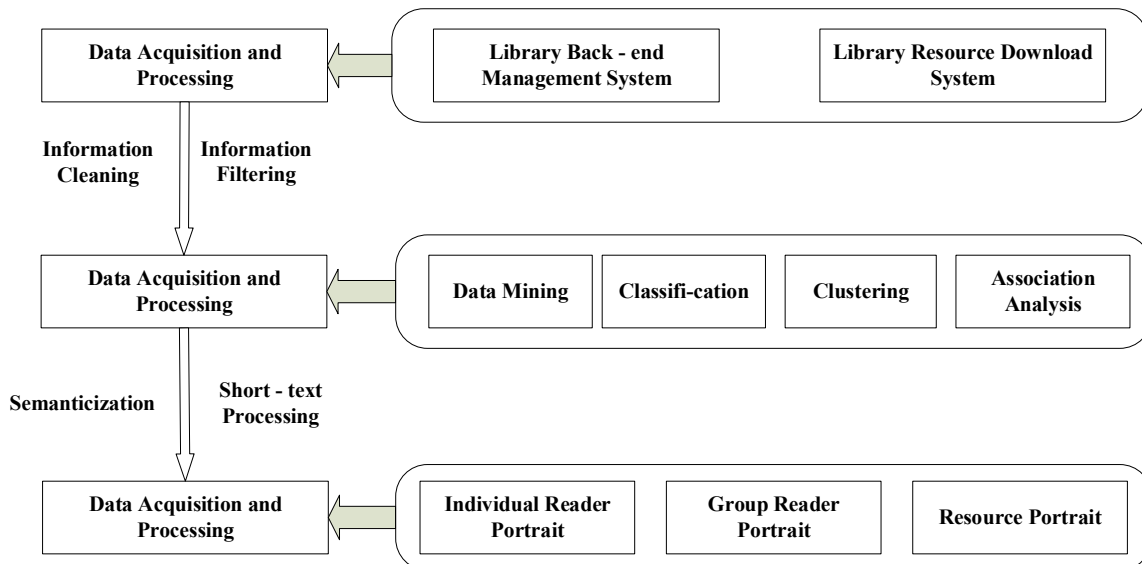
Data Acquisition and Processing

Library Back - end Management System

Library Resource Download System

Information Cleaning

Information Filtering

Data Acquisition and Processing

Data Mining

Classifi-cation

Clustering

Association Analysis

Semanticization

Short - text Processing

Data Acquisition and Processing

Individual Reader Portrait

Group Reader Portrait

Resource Portrait